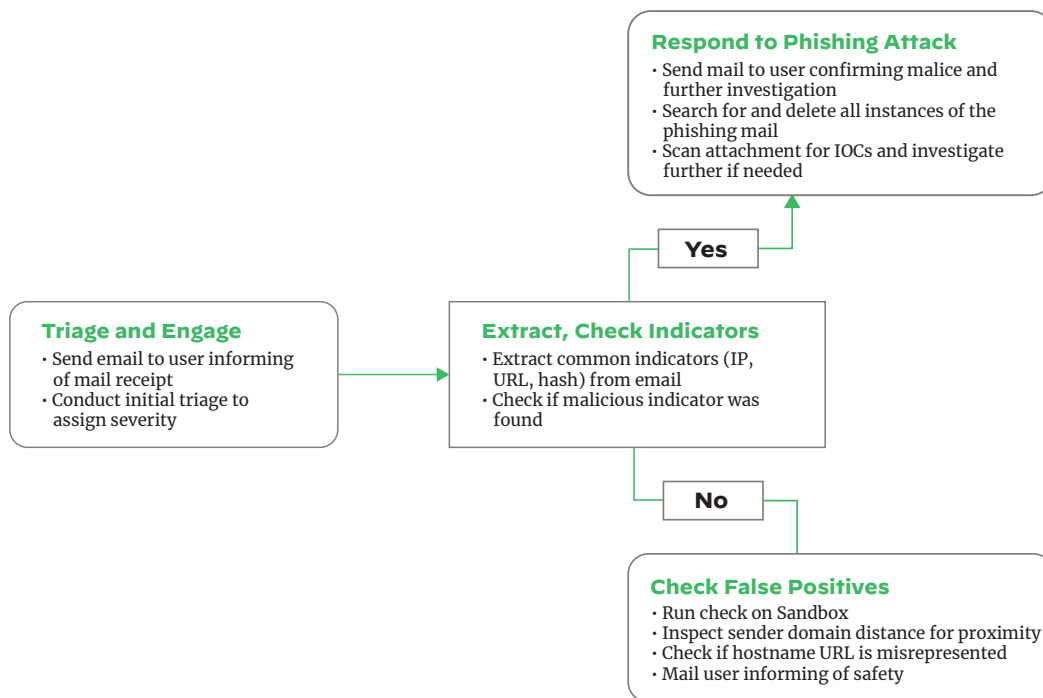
Respond to Phishing Attack
• Send mail to user confirming malice and further investigation
• Search for and delete all instances of the phishing mail
• Scan attachment for IOCs and investigate further if needed

Yes

Triage and Engage
• Send email to user informing of mail receipt
• Conduct initial triage to assign severity

Extract, Check Indicators
• Extract common indicators (IP, URL, hash) from email
• Check if malicious indicator was found

No

Check False Positives
• Run check on Sandbox
• Inspect sender domain distance for proximity
• Check if hostname URL is misrepresented
• Mail user informing of safety